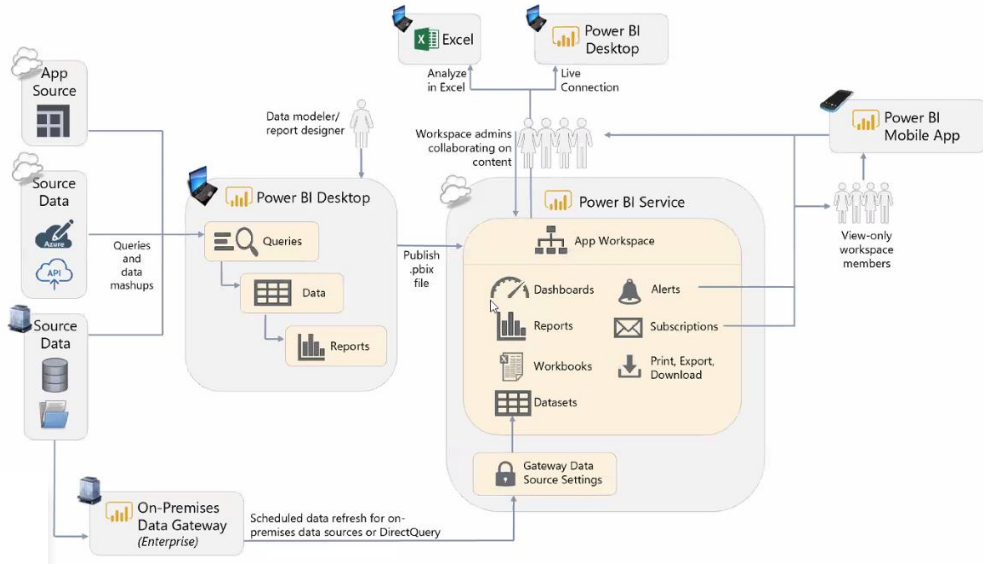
Excel

Power BI Desktop

Analyze in Excel

Live Connection

App Source

Data modeler/ report designer

Power BI Mobile App

Workspace admins collaborating on content

Source Data

Azure

API

Queries and data mashups

Power BI Desktop

Queries

Data

Reports

Publish .pbix file

Power BI Service

App Workspace

Dashboards

Alerts

Reports

Subscriptions

Workbooks

Print, Export, Download

Datasets

View-only workspace members

Source Data

Gateway Data Source Settings

On-Premises Data Gateway *(Enterprise)*

Scheduled data refresh for on-premises data sources or DirectQuery